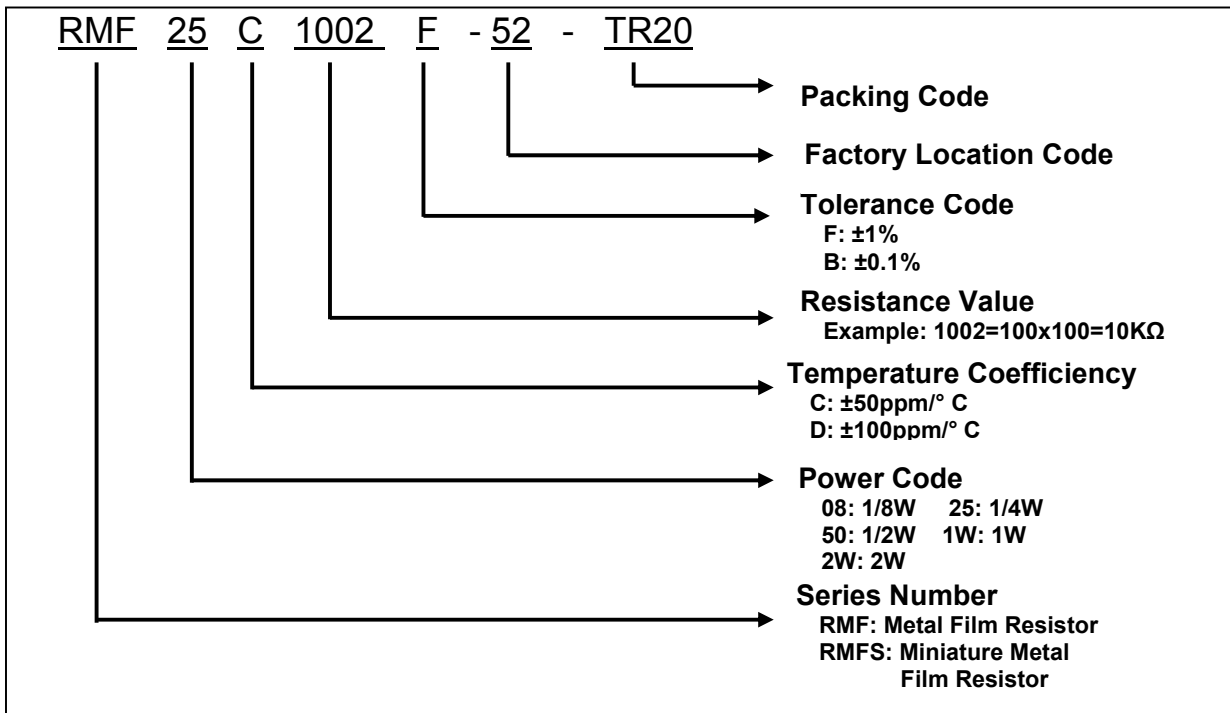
RMF 25 C 1002 F - 52 - TR20

Packing Code

Factory Location Code

Tolerance Code
F: ±1%
B: ±0.1%

Resistance Value
Example: 1002=100x100=10KΩ

Temperature Coefficiency
C: ±50ppm/° C
D: ±100ppm/° C

Power Code
08: 1/8W 25: 1/4W
50: 1/2W 1W: 1W
2W: 2W

Series Number
RMF: Metal Film Resistor
RMFS: Miniature Metal Film Resistor